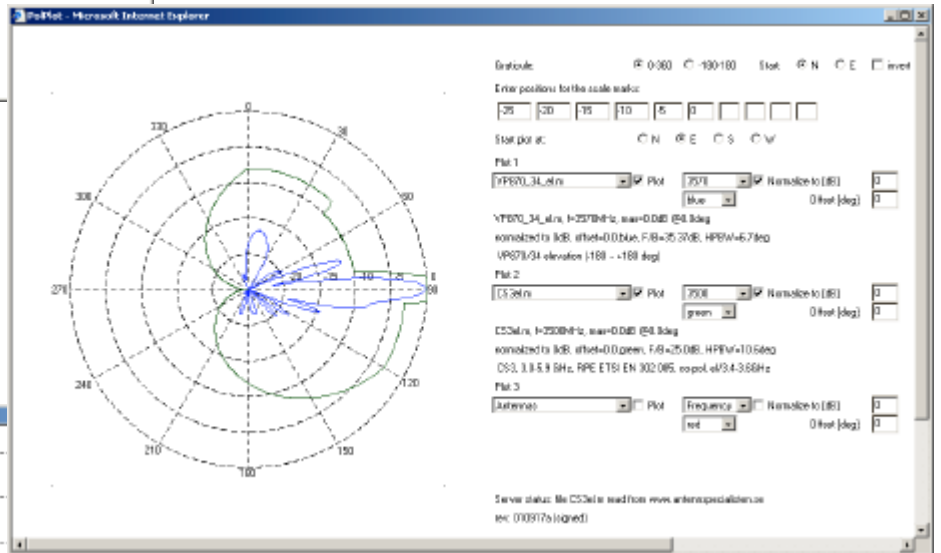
PolPlot - Microsoft Internet Explorer

0
30
60
90
120
150
180
210
240
270
300
330
-10
0

Graticule: 0-360 -180-180 Start: N E invert

Enter positions for the scale marks:
-25 -20 -15 -10 -5 0

Start plot at: N E S W

Plot 1
VP870_34_el.m Plot 2570 Normalize to [dB] 0
blue Offset [deg] 0
VP870_34_el.m, f=2570MHz, max=0.0dB @0.0deg
normalized to 0dB, offset=0.0,blue, F/B=35.37dB, HPBW=5.7deg
VP870/34 elevation (-180 - +180 deg)

Plot 2
CS3el.m Plot 3500 Normalize to [dB] 0
green Offset [deg] 0
CS3el.m, f=3500MHz, max=0.0dB @0.0deg
normalized to 0dB, offset=0.0,green, F/B=25.0dB, HPBW=10.5deg
CS3, 3.3-5.9 GHz, RPE ETSI EN 302 085, copol, el/3.4-3.6GHz

Plot 3
Antennas Plot Frequency Normalize to [dB] 0
red Offset [deg] 0

Server status: file CS3el.m read from www.antennspecialisten.se
rev: 010917a (signed)